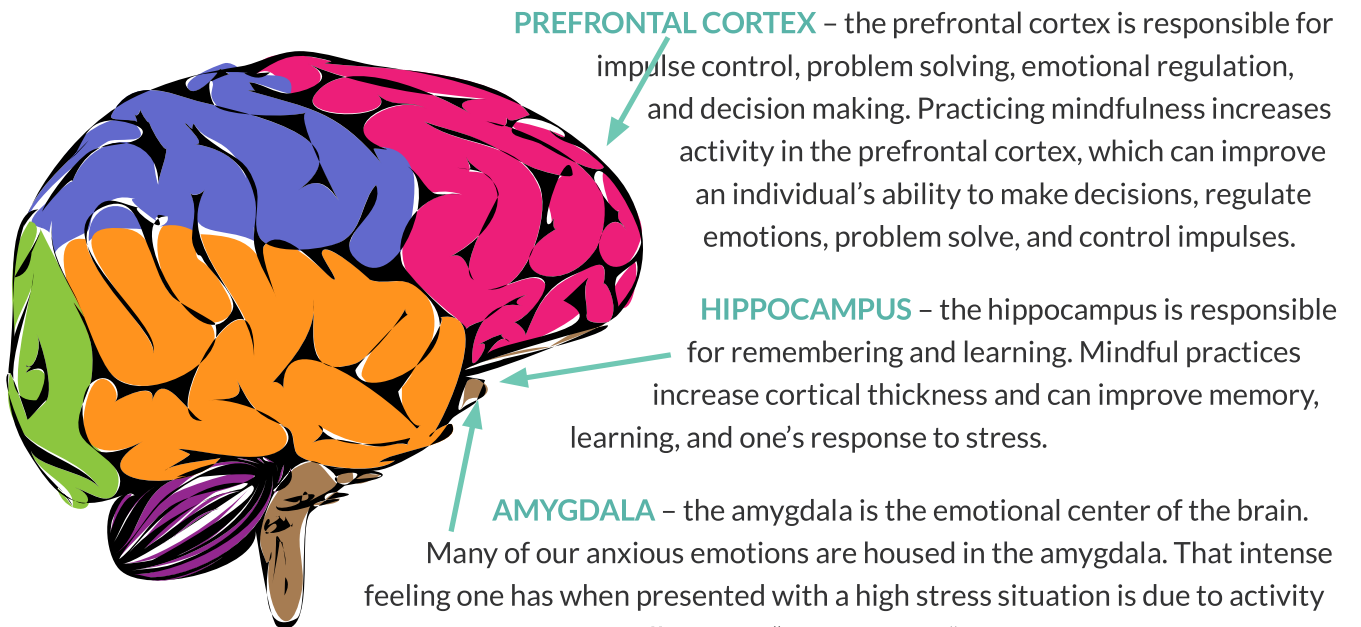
PREFRONTAL CORTEX – the prefrontal cortex is responsible for impulse control, problem solving, emotional regulation, and decision making. Practicing mindfulness increases activity in the prefrontal cortex, which can improve an individual's ability to make decisions, regulate emotions, problem solve, and control impulses.

HIPPOCAMPUS – the hippocampus is responsible for remembering and learning. Mindful practices increase cortical thickness and can improve memory, learning, and one's response to stress.

AMYGDALA – the amygdala is the emotional center of the brain. Many of our anxious emotions are housed in the amygdala. That intense feeling one has when presented with a high stress situation is due to activity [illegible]